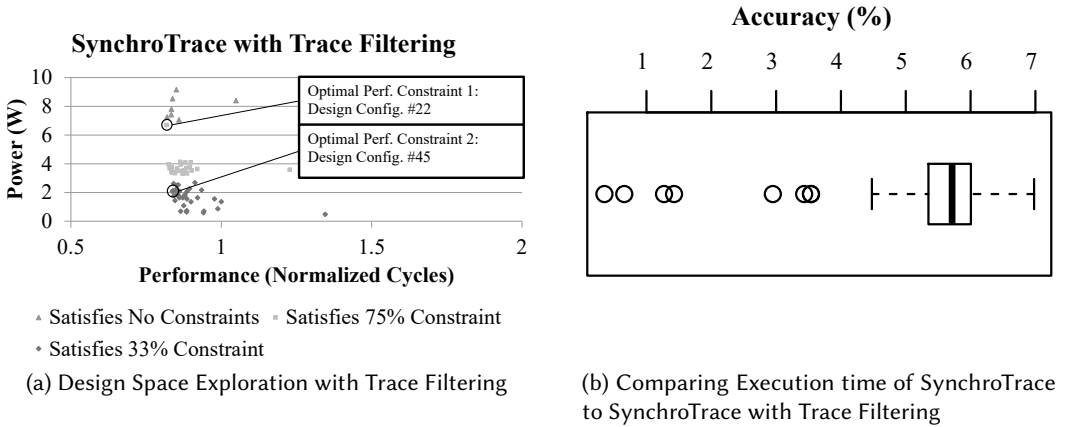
SynchroTrace with Trace Filtering

Power (W)

10
8
6
4
2
0

0.5
1
1.5
2

Performance (Normalized Cycles)

Optimal Perf. Constraint 1: Design Config. #22

Optimal Perf. Constraint 2: Design Config. #45

Satisfies No Constraints
Satisfies 75% Constraint
Satisfies 33% Constraint

(a) Design Space Exploration with Trace Filtering

Accuracy (%)

1
2
3
4
5
6
7

(b) Comparing Execution time of SynchroTrace to SynchroTrace with Trace Filtering